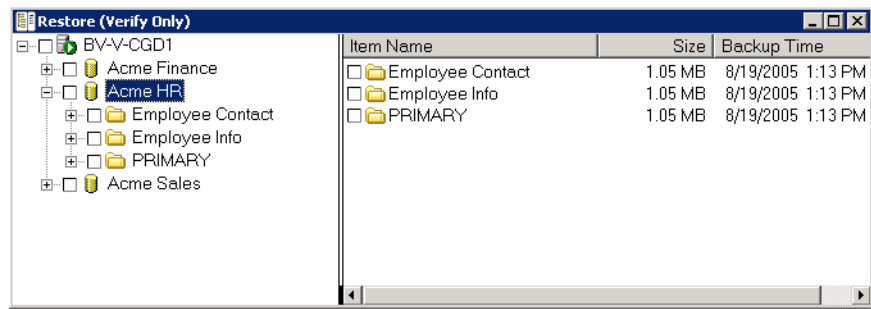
Restore (Verify Only)

BV-V-CGD1
Acme Finance
Acme HR
Employee Contact
Employee Info
PRIMARY
Acme Sales

| Item Name | Size | Backup Time |
|---|---|---|
| Employee Contact | 1.05 MB | 8/19/2005 1:13 PM |
| Employee Info | 1.05 MB | 8/19/2005 1:13 PM |
| PRIMARY | 1.05 MB | 8/19/2005 1:13 PM |